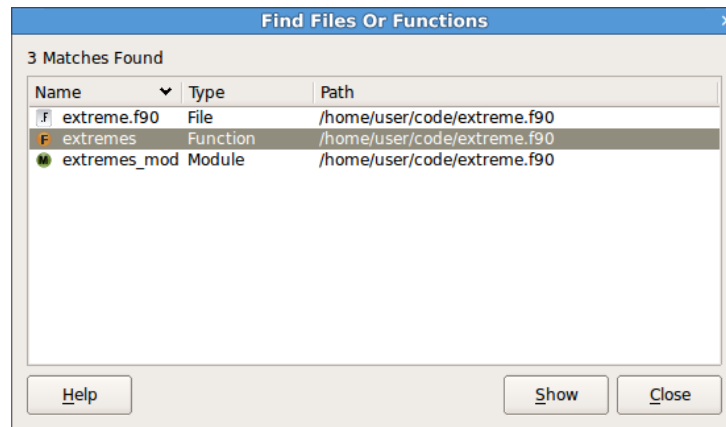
Find Files Or Functions

3 Matches Found

| Name | Type | Path |
|---|---|---|
| F extreme.f90 | File | /home/user/code/extreme.f90 |
| F extremes | Function | /home/user/code/extreme.f90 |
| M extremes_mod | Module | /home/user/code/extreme.f90 |

Help

Show

Close